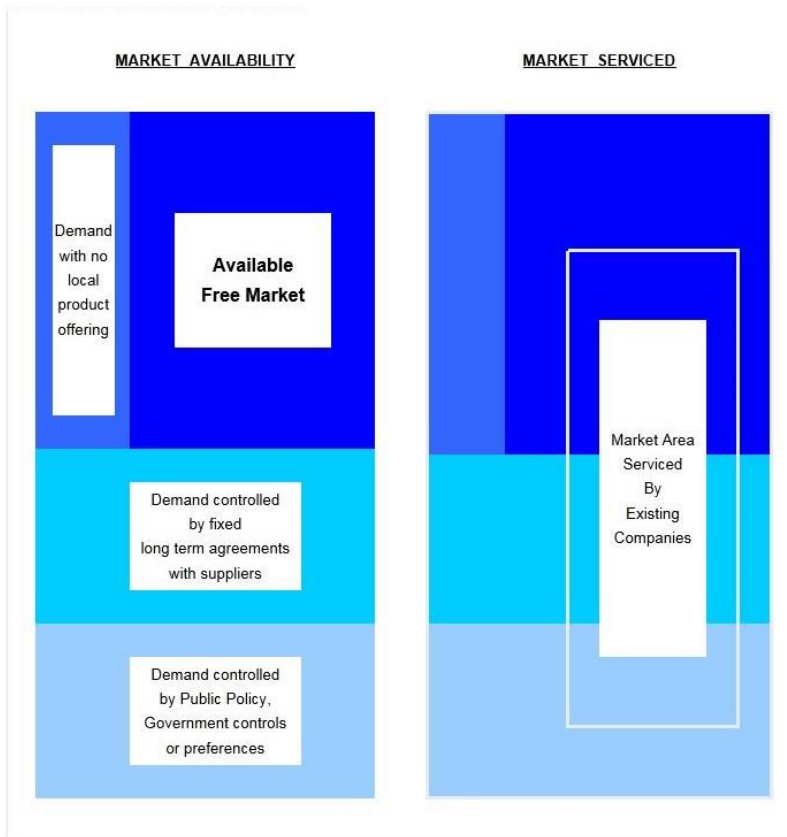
MARKET AVAILABILITY

MARKET SERVICED

Demand with no local product offering

Available Free Market

Demand controlled by fixed long term agreements with suppliers

Demand controlled by Public Policy, Government controls or preferences

Market Area Serviced By Existing Companies